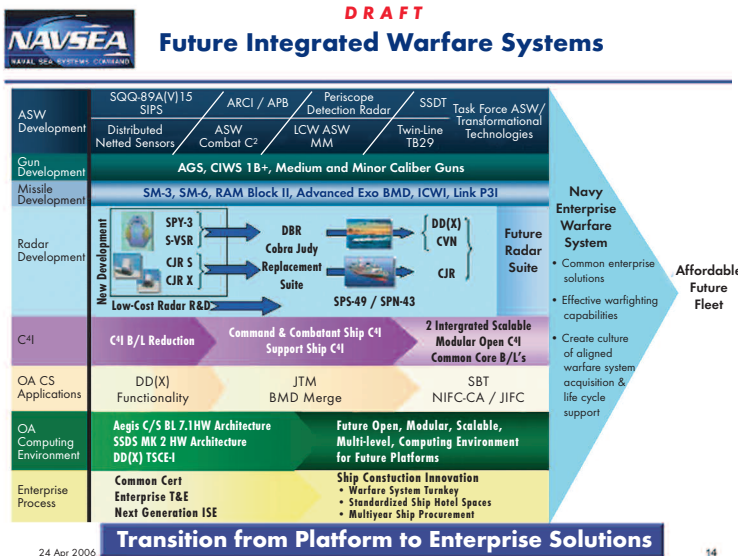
D R A F T

NAVSEA
NAVAL SEA SYSTEMS COMMAND

Future Integrated Warfare Systems

ASW Development

SQQ-89A(V)15 SIPS

ARCI / APB

Periscope Detection Radar

SSDT

Task Force ASW/ Transformational Technologies

Distributed Netted Sensors

ASW Combat C²

LCW ASW MM

Twin-Line TB29

Gun Development

AGS, CIWS 1B+, Medium and Minor Caliber Guns

Missile Development

SM-3, SM-6, RAM Block II, Advanced Exo BMD, ICWI, Link P3I

Radar Development

New Development

SPY-3
S-VSR

CJR S
CJR X

DBR
Cobra Judy
Replacement
Suite

DD(X)
CVN

CJR

Future Radar Suite

SPS-49 / SPN-43

Low-Cost Radar R&D

C⁴I

C⁴I B/L Reduction

Command & Combatant Ship C⁴I Support Ship C⁴I

2 Intergrated Scalable Modular Open C⁴I Common Core B/L's

OA CS Applications

DD(X) Functionality

JTM BMD Merge

SBT NIFC-CA / JIFC

OA Computing Environment

Aegis C/S BL 7.1HW Architecture
SSDS MK 2 HW Architecture
DD(X) TSCE-I

Future Open, Modular, Scalable, Multi-level, Computing Environment for Future Platforms

Enterprise Process

Common Cert
Enterprise T&E
Next Generation ISE

Ship Constuction Innovation
• Warfare System Turnkey
• Standardized Ship Hotel Spaces
• Multiyear Ship Procurement

Navy Enterprise Warfare System

• Common enterprise solutions
• Effective warfighting capabilities
• Create culture of aligned warfare system acquisition & life cycle support

Affordable Future Fleet

Transition from Platform to Enterprise Solutions

24 Apr 2006

14